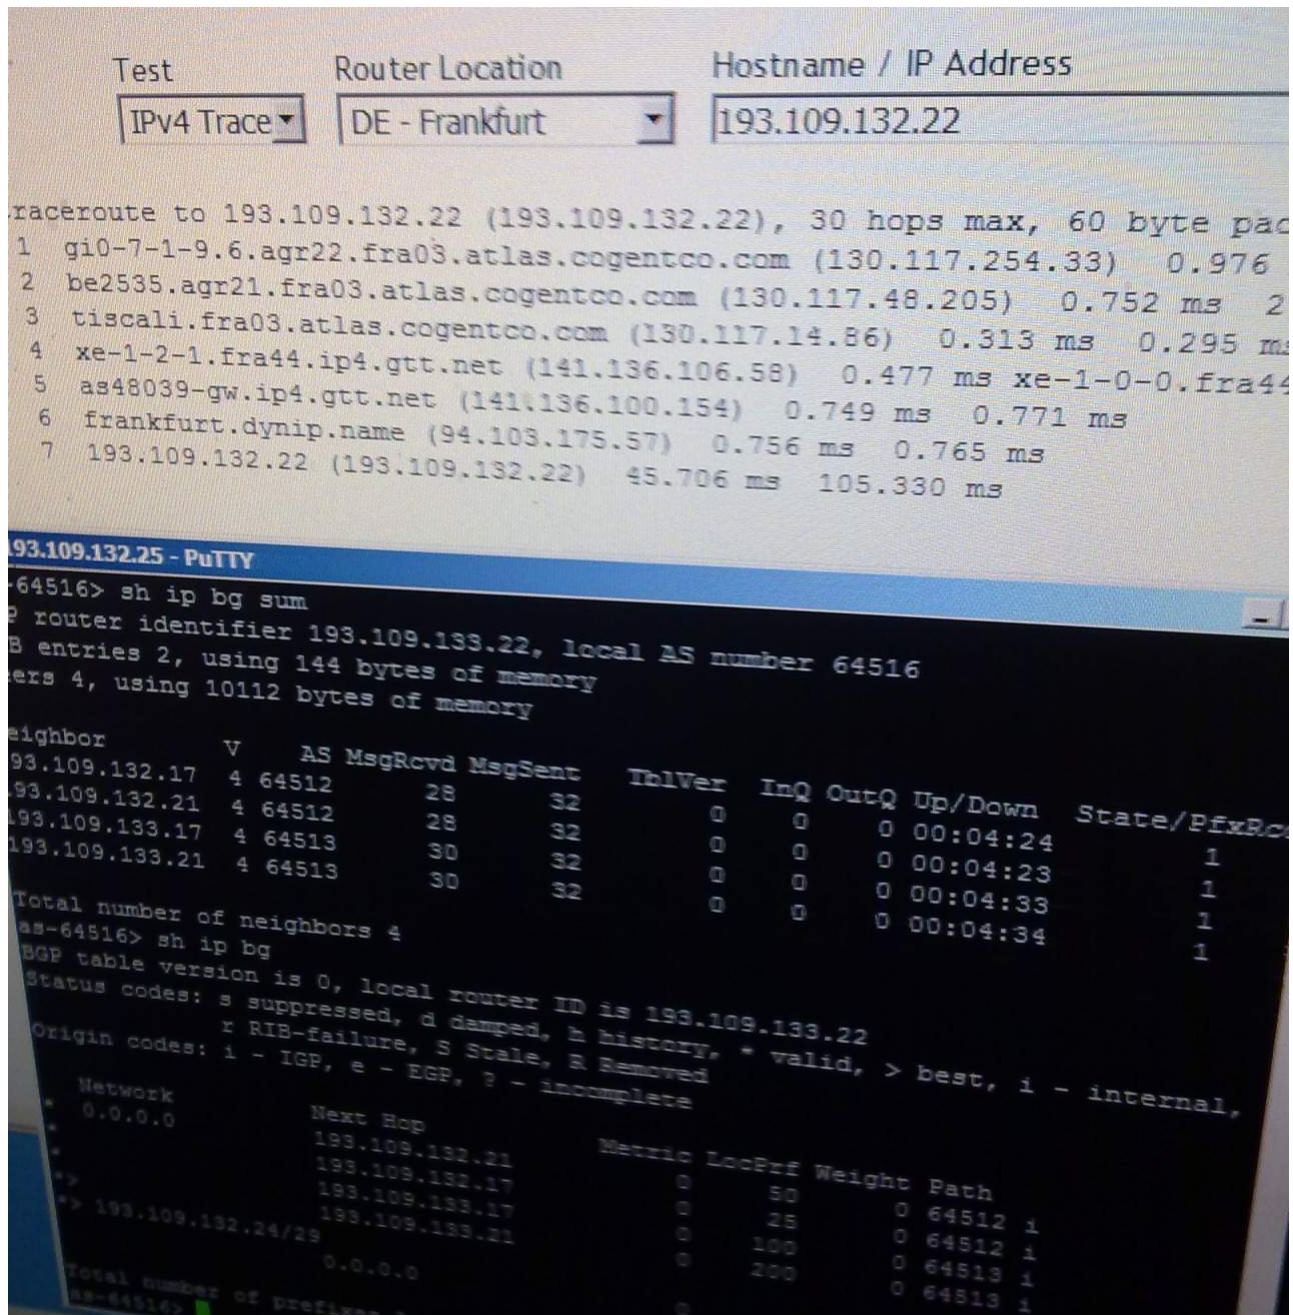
Test
IPv4 Trace
Router Location
DE - Frankfurt
Hostname / IP Address
193.109.132.22

raceroute to 193.109.132.22 (193.109.132.22), 30 hops max, 60 byte pac
1 gi0-7-1-9.6.agr22.fra03.atlas.cogentco.com (130.117.254.33) 0.976
2 be2535.agr21.fra03.atlas.cogentco.com (130.117.48.205) 0.752 ms 2
3 tiscali.fra03.atlas.cogentco.com (130.117.14.86) 0.313 ms 0.295 ms
4 xe-1-2-1.fra44.ip4.gtt.net (141.136.106.58) 0.477 ms xe-1-0-0.fra44
5 as48039-gw.ip4.gtt.net (141.136.100.154) 0.749 ms 0.771 ms
6 frankfurt.dynip.name (94.103.175.57) 0.756 ms 0.765 ms
7 193.109.132.22 (193.109.132.22) 45.706 ms 105.330 ms

93.109.132.25 - PuTTY
-64516> sh ip bg sum
P router identifier 193.109.133.22, local AS number 64516
B entries 2, using 144 bytes of memory
ers 4, using 10112 bytes of memory

| eighbor | V | AS | MsgRcvd | MsgSent | TblVer | InQ | OutQ | Up/Down | State/PfxRc |
|---|---|---|---|---|---|---|---|---|---|
| 93.109.132.17 | 4 | 64512 | 28 | 32 | 0 | 0 | 0 | 00:04:24 | 1 |
| 93.109.132.21 | 4 | 64512 | 28 | 32 | 0 | 0 | 0 | 00:04:23 | 1 |
| 193.109.133.17 | 4 | 64513 | 30 | 32 | 0 | 0 | 0 | 00:04:33 | 1 |
| 193.109.133.21 | 4 | 64513 | 30 | 32 | 0 | 0 | 0 | 00:04:34 | 1 |

Total number of neighbors 4
as-64516> sh ip bg
BGP table version is 0, local router ID is 193.109.133.22
Status codes: s suppressed, d damped, h history, * valid, > best, i - internal,
r RIB-failure, S Stale, R Removed
Origin codes: i - IGP, e - EGP, ? - incomplete

| | Network | Next Hop | Metric | LocPrf | Weight | Path |
|---|---|---|---|---|---|---|
| * | 0.0.0.0 | 193.109.132.21 | 0 | 50 | 0 | 64512 i |
| * | | 193.109.132.17 | 0 | 25 | 0 | 64512 i |
| *> | | 193.109.133.17 | 0 | 100 | 0 | 64513 i |
| * | | 193.109.133.21 | 0 | 200 | 0 | 64513 i |
| *> | 193.109.132.24/29 | 0.0.0.0 | 0 | | | |

Total number of prefixes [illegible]
as-64516>